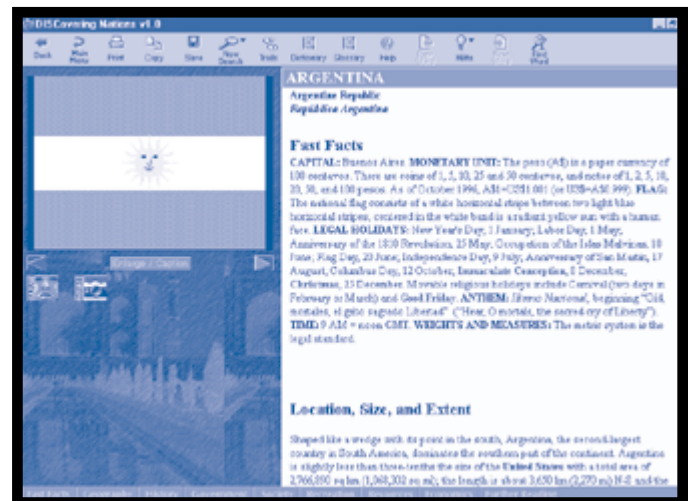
DISCovering Nations v1.0

Back Main Menu Print Copy Save New Search Tools Dictionary Glossary Help Hints Find Word

ARGENTINA

Argentine Republic
República Argentina

Fast Facts

CAPITAL: Buenos Aires. MONETARY UNIT: The peso (A$) is a paper currency of 100 centavos. There are coins of 1, 5, 10, 25 and 50 centavos, and notes of 1, 2, 5, 10, 20, 50, and 100 pesos. As of October 1996, A$1=US$1.001 (or US$=A$0.999). FLAG: The national flag consists of a white horizontal stripe between two light blue horizontal stripes; centered in the white band is a radiant yellow sun with a human face. LEGAL HOLIDAYS: New Year's Day, 1 January; Labor Day, 1 May; Anniversary of the 1810 Revolution, 25 May; Occupation of the Islas Malvinas, 10 June; Flag Day, 20 June; Independence Day, 9 July; Anniversary of San Martín, 17 August; Columbus Day, 12 October; Immaculate Conception, 8 December; Christmas, 25 December. Movable religious holidays include Carnival (two days in February or March) and Good Friday. ANTHEM: Himno Nacional, beginning "Oid, mortales, el grito sagrado Libertad" ("Hear, O mortals, the sacred cry of Liberty"). TIME: 9 AM = noon GMT. WEIGHTS AND MEASURES: The metric system is the legal standard.

Location, Size, and Extent

Shaped like a wedge with its point in the south, Argentina, the second-largest country in South America, dominates the southern part of the continent. Argentina is slightly less than three-tenths the size of the United States with a total area of 2,766,890 sq km (1,068,302 sq mi); the length is about 3,650 km (2,270 mi) N-S and the

Enlarge / Caption

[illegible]